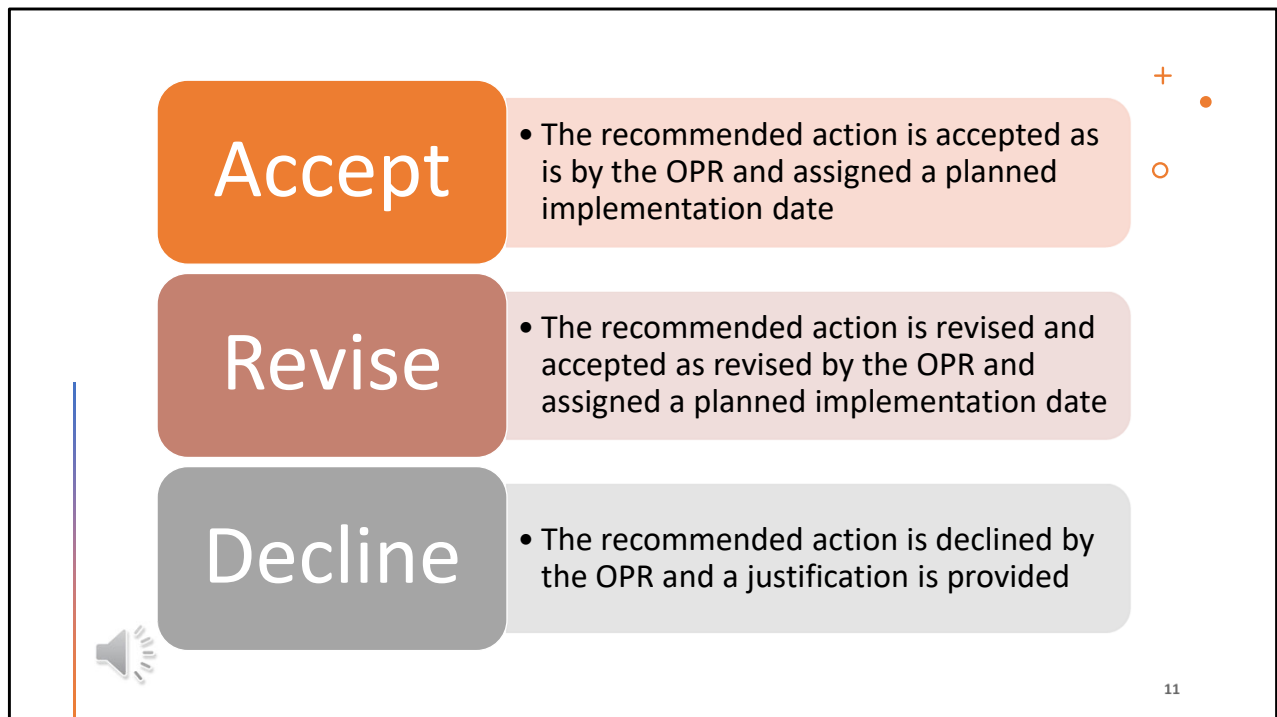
Accept

• The recommended action is accepted as is by the OPR and assigned a planned implementation date

Revise

• The recommended action is revised and accepted as revised by the OPR and assigned a planned implementation date

Decline

• The recommended action is declined by the OPR and a justification is provided

11